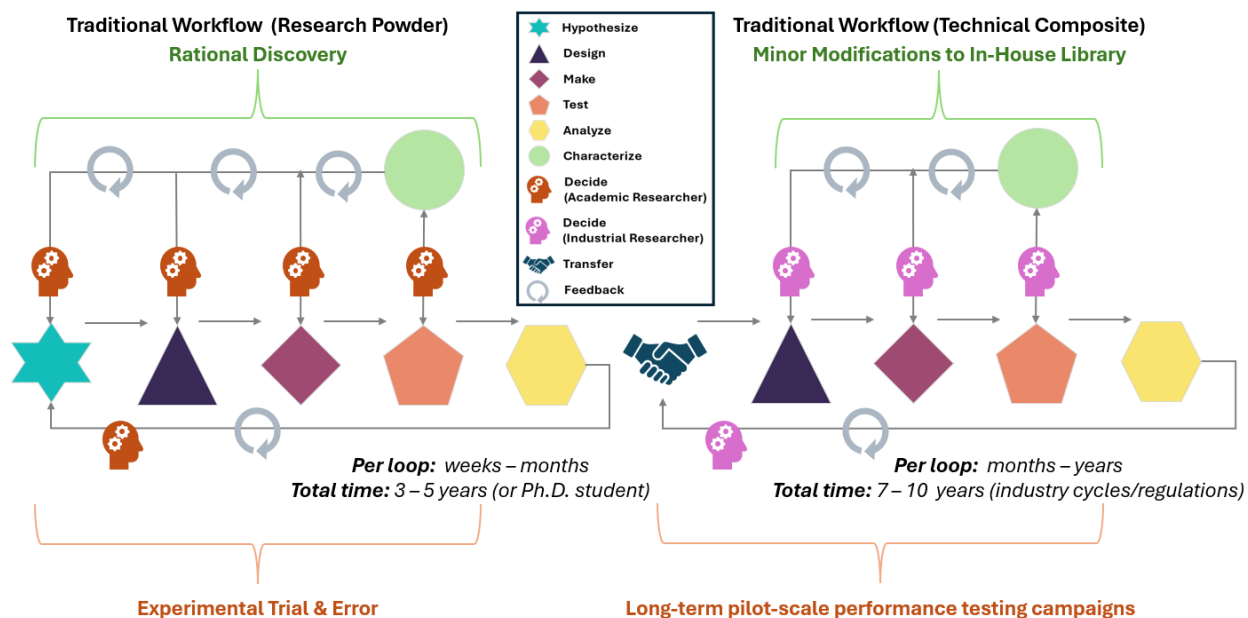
Traditional Workflow (Research Powder)
Rational Discovery

Hypothesize
Design
Make
Test
Analyze
Characterize
Decide
(Academic Researcher)
Decide
(Industrial Researcher)
Transfer
Feedback

Traditional Workflow (Technical Composite)
Minor Modifications to In-House Library

***Per loop:*** *weeks – months*
***Total time:*** *3 – 5 years (or Ph.D. student)*

***Per loop:*** *months – years*
***Total time:*** *7 – 10 years (industry cycles/regulations)*

Experimental Trial & Error

Long-term pilot-scale performance testing campaigns